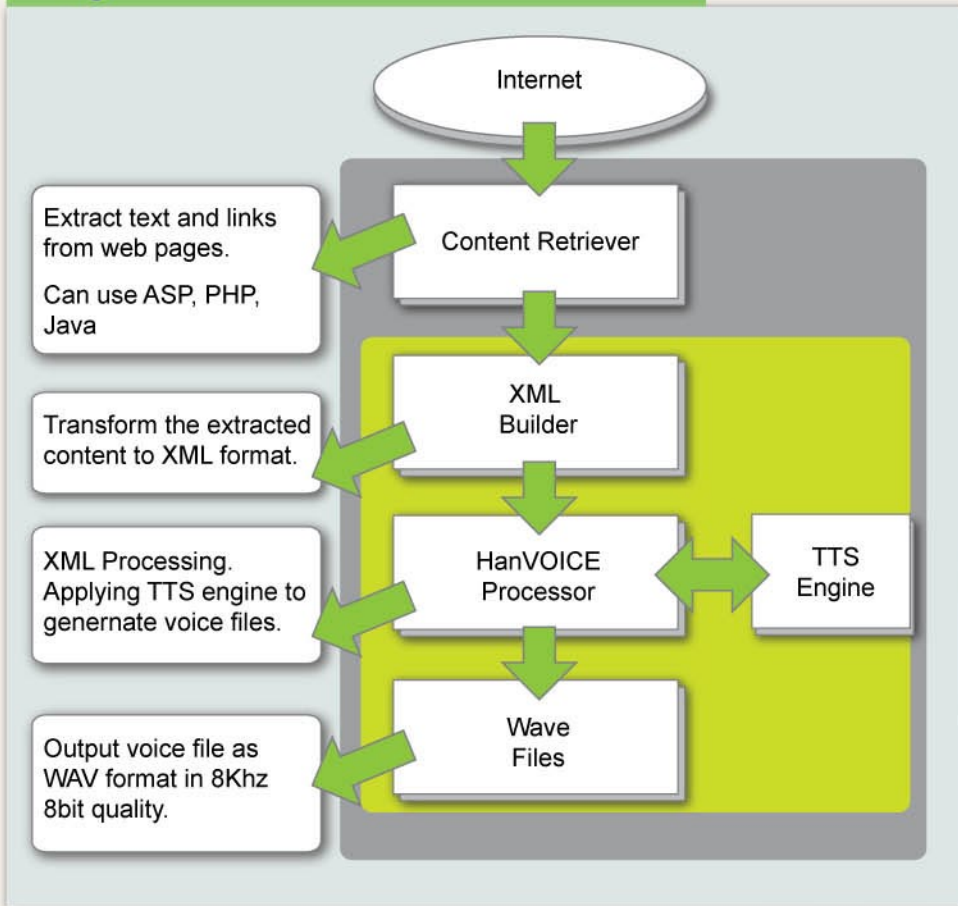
Internet

Extract text and links from web pages.

Can use ASP, PHP, Java

Content Retriever

XML Builder

Transform the extracted content to XML format.

XML Processing. Applying TTS engine to genernate voice files.

HanVOICE Processor

TTS Engine

Wave Files

Output voice file as WAV format in 8Khz 8bit quality.